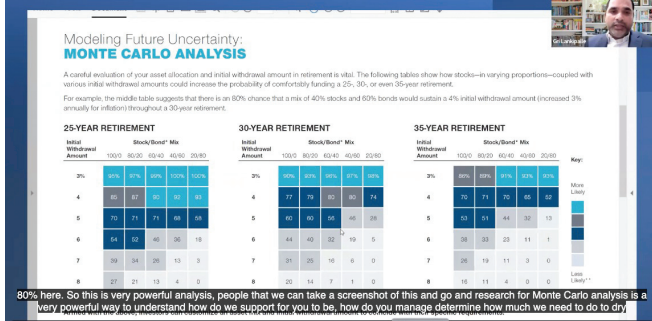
Modeling Future Uncertainty:
MONTE CARLO ANALYSIS

A careful evaluation of your asset allocation and initial withdrawal amount in retirement is vital. The following tables show how stocks—in varying proportions—coupled with various initial withdrawal amounts could increase the probability of comfortably funding a 25-, 30-, or even 35-year retirement.

For example, the middle table suggests that there is an 80% chance that a mix of 40% stocks and 60% bonds would sustain a 4% initial withdrawal amount (increased 3% annually for inflation) throughout a 30-year retirement.

25-YEAR RETIREMENT

| Initial Withdrawal Amount | 100/0 | 80/20 | 60/40 | 40/60 | 20/80 |
|---|---|---|---|---|---|
| 3% | 95% | 97% | 99% | 100% | 100% |
| 4 | 86 | 87 | 90 | 92 | 93 |
| 5 | 70 | 71 | 71 | 68 | 58 |
| 6 | 54 | 52 | 48 | 36 | 18 |
| 7 | 39 | 34 | 26 | 13 | 3 |
| 8 | 27 | 21 | 13 | 4 | 0 |

30-YEAR RETIREMENT

| Initial Withdrawal Amount | 100/0 | 80/20 | 60/40 | 40/60 | 20/80 |
|---|---|---|---|---|---|
| 3% | 98% | 93% | 98% | 97% | 98% |
| 4 | 77 | 79 | 80 | 80 | 74 |
| 5 | 60 | 60 | 56 | 46 | 26 |
| 6 | 44 | 40 | 32 | 19 | 5 |
| 7 | 31 | 25 | 16 | 6 | 0 |
| 8 | 20 | 14 | 7 | 1 | 0 |

35-YEAR RETIREMENT

| Initial Withdrawal Amount | 100/0 | 80/20 | 60/40 | 40/60 | 20/80 |
|---|---|---|---|---|---|
| 3% | 88% | 89% | 91% | 93% | 93% |
| 4 | 70 | 71 | 70 | 65 | 52 |
| 5 | 53 | 51 | 44 | 32 | 13 |
| 6 | 38 | 33 | 23 | 11 | 1 |
| 7 | 26 | 19 | 11 | 3 | 0 |
| 8 | 16 | 11 | 4 | 0 | 0 |

Stock/Bond* Mix

Key:
More Likely
Less Likely**

Gri Laniyade

80% here. So this is very powerful analysis, people that we can take a screenshot of this and go and research for Monte Carlo analysis is a very powerful way to understand how do we support for you to be, how do you manage determine how much we need to do to dry